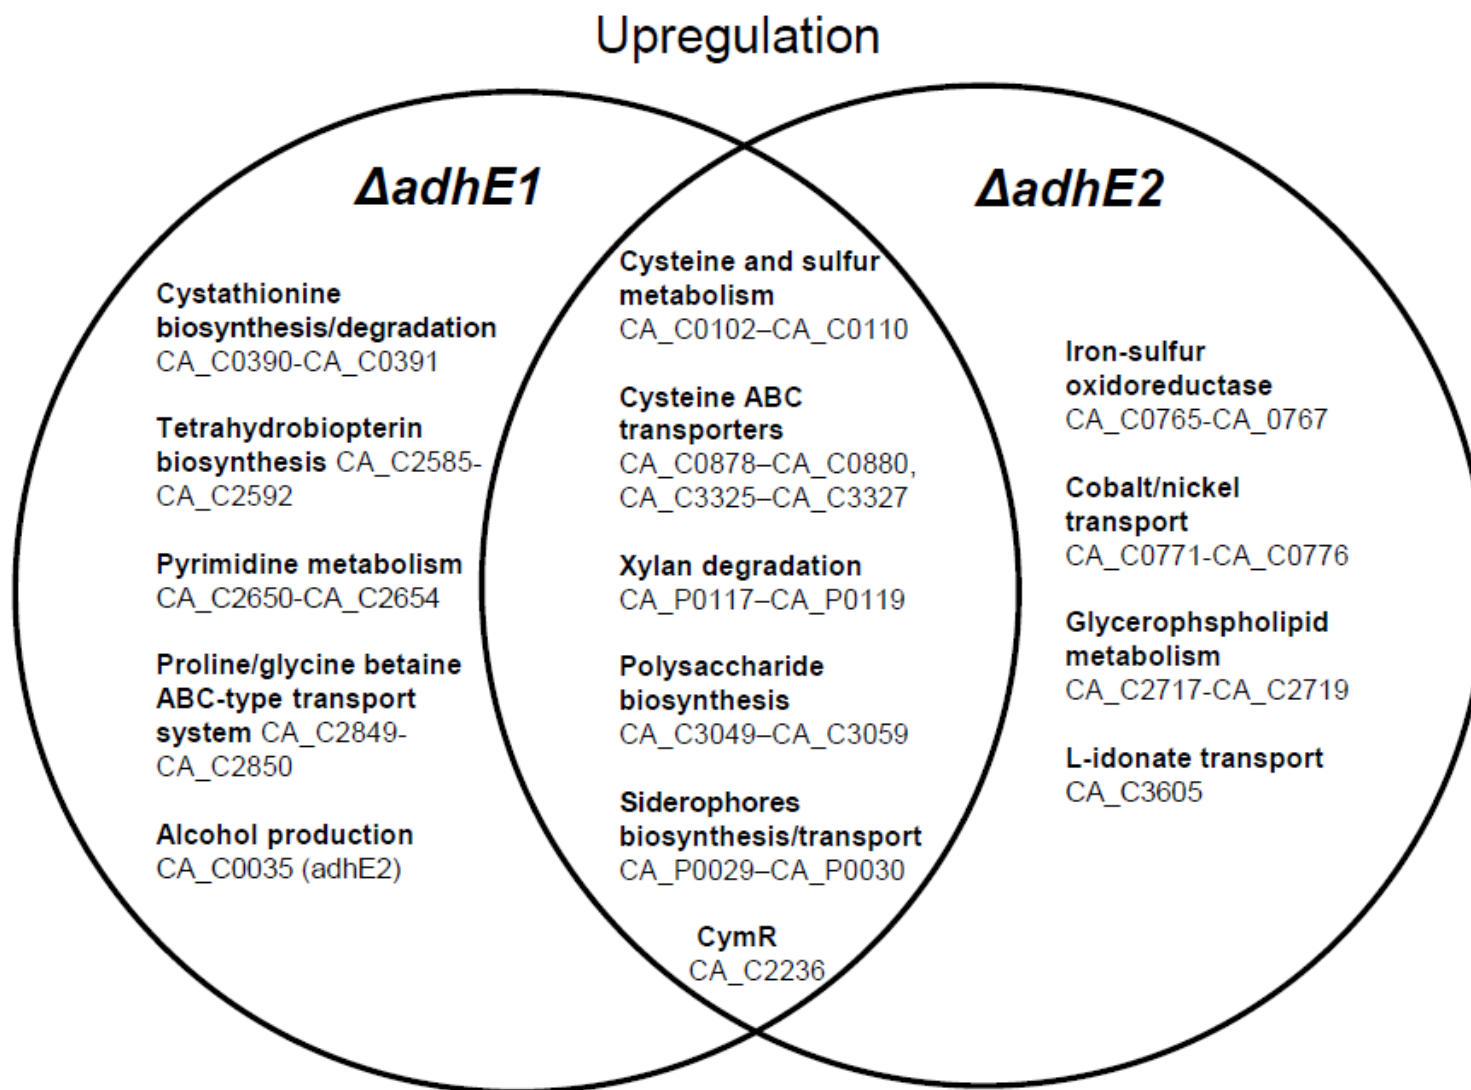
Upregulation

ΔadhE1

Cystathionine biosynthesis/degradation CA_C0390-CA_C0391

Tetrahydrobiopterin biosynthesis CA_C2585-CA_C2592

Pyrimidine metabolism CA_C2650-CA_C2654

Proline/glycine betaine ABC-type transport system CA_C2849-CA_C2850

Alcohol production CA_C0035 (adhE2)

Cysteine and sulfur metabolism CA_C0102–CA_C0110

Cysteine ABC transporters CA_C0878–CA_C0880, CA_C3325–CA_C3327

Xylan degradation CA_P0117–CA_P0119

Polysaccharide biosynthesis CA_C3049–CA_C3059

Siderophores biosynthesis/transport CA_P0029–CA_P0030

CymR CA_C2236

ΔadhE2

Iron-sulfur oxidoreductase CA_C0765-CA_0767

Cobalt/nickel transport CA_C0771-CA_C0776

Glycerophspholipid metabolism CA_C2717-CA_C2719

L-idonate transport CA_C3605